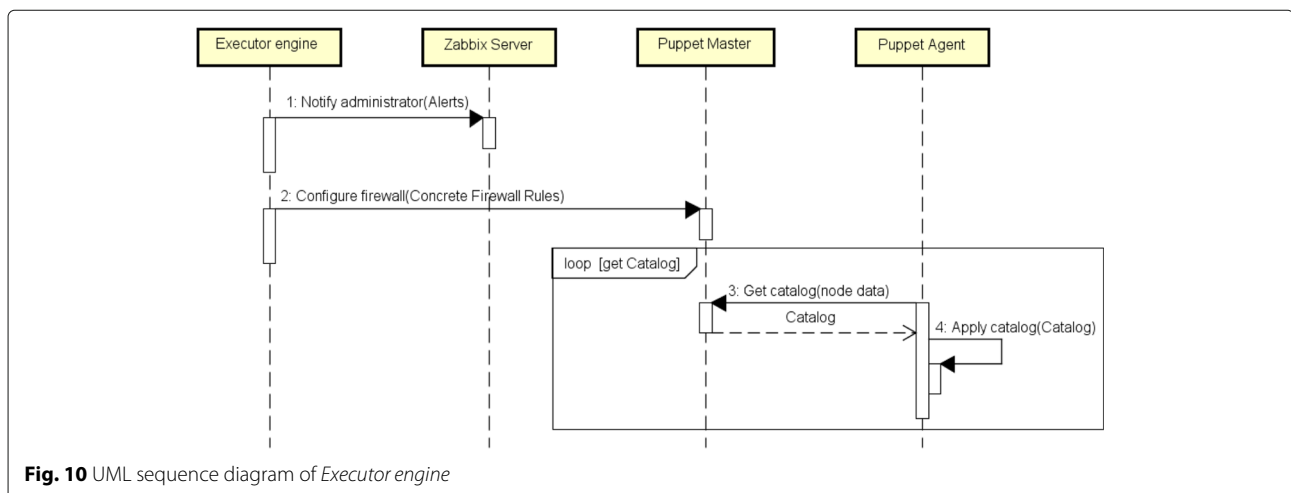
Executor engine

Zabbix Server

Puppet Master

Puppet Agent

1: Notify administrator(Alerts)

2: Configure firewall(Concrete Firewall Rules)

loop [get Catalog]

3: Get catalog(node data)

Catalog

4: Apply catalog(Catalog)

**Fig. 10** UML sequence diagram of *Executor engine*